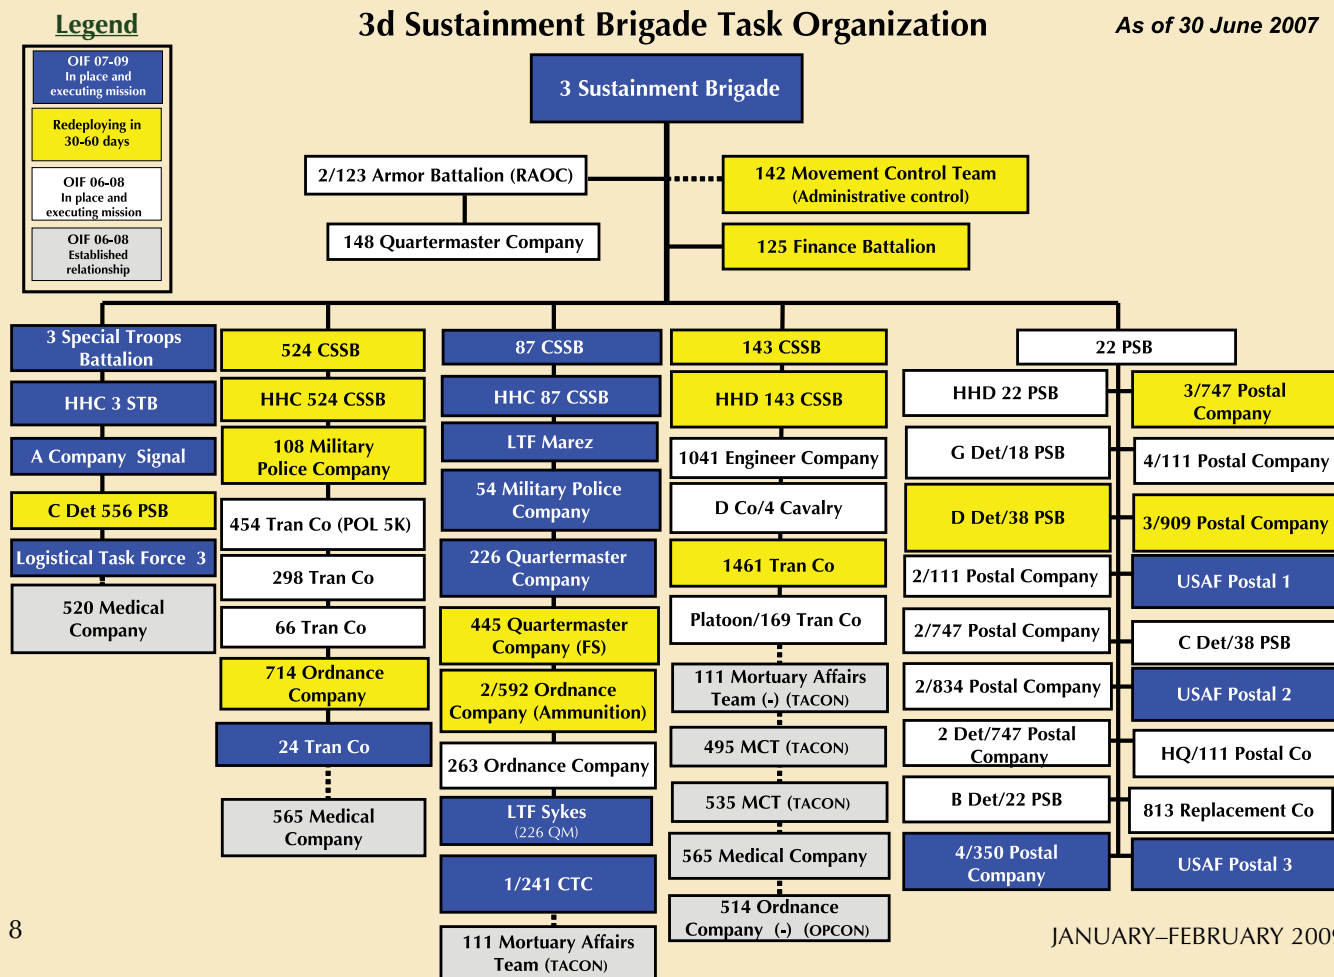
Legend

OIF 07-09
In place and executing mission

Redeploying in 30-60 days

OIF 06-08
In place and executing mission

OIF 06-08
Established relationship

3d Sustainment Brigade Task Organization

As of 30 June 2007

3 Sustainment Brigade

2/123 Armor Battalion (RAOC)

148 Quartermaster Company

142 Movement Control Team
(Administrative control)

125 Finance Battalion

3 Special Troops Battalion

HHC 3 STB

A Company Signal

C Det 556 PSB

Logistical Task Force 3

520 Medical Company

524 CSSB

HHC 524 CSSB

108 Military Police Company

454 Tran Co (POL 5K)

298 Tran Co

66 Tran Co

714 Ordnance Company

24 Tran Co

565 Medical Company

87 CSSB

HHC 87 CSSB

LTF Marez

54 Military Police Company

226 Quartermaster Company

445 Quartermaster Company (FS)

2/592 Ordnance Company (Ammunition)

263 Ordnance Company

LTF Sykes
(226 QM)

1/241 CTC

111 Mortuary Affairs Team (TACON)

143 CSSB

HHD 143 CSSB

1041 Engineer Company

D Co/4 Cavalry

1461 Tran Co

Platoon/169 Tran Co

111 Mortuary Affairs Team (-) (TACON)

495 MCT (TACON)

535 MCT (TACON)

565 Medical Company

514 Ordnance Company (-) (OPCON)

22 PSB

HHD 22 PSB

G Det/18 PSB

D Det/38 PSB

2/111 Postal Company

2/747 Postal Company

2/834 Postal Company

2 Det/747 Postal Company

B Det/22 PSB

4/350 Postal Company

3/747 Postal Company

4/111 Postal Company

3/909 Postal Company

USAF Postal 1

C Det/38 PSB

USAF Postal 2

HQ/111 Postal Co

813 Replacement Co

USAF Postal 3

8

JANUARY–FEBRUARY 200